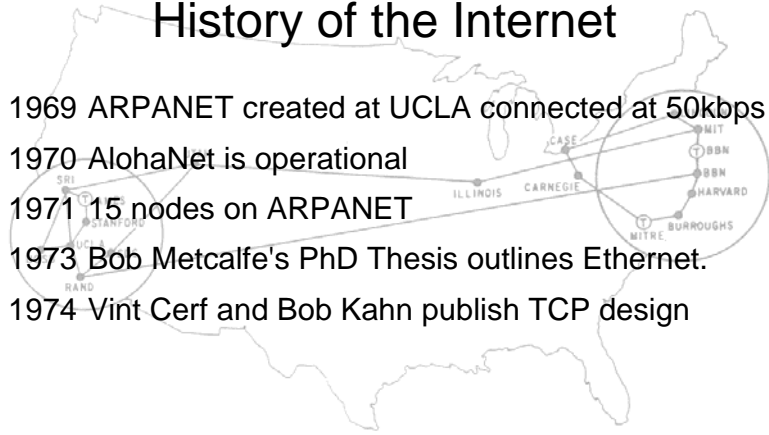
History of the Internet

1969 ARPANET created at UCLA connected at 50kbps

1970 AlohaNet is operational

1971 15 nodes on ARPANET

1973 Bob Metcalfe's PhD Thesis outlines Ethernet.

1974 Vint Cerf and Bob Kahn publish TCP design

SRI
STANFORD
UCLA
RAND
ILLINOIS
CASE
CARNEGIE
MIT
BBN
BBN
HARVARD
BURROUGHS
MITRE